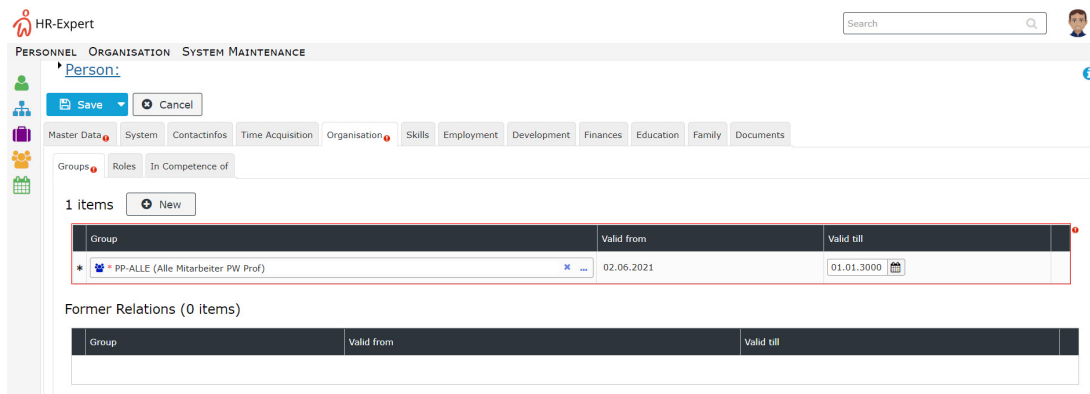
HR-Expert

Search

Personnel Organisation System Maintenance

Person:

Save Cancel

Master Data System Contactinfos Time Acquisition Organisation Skills Employment Development Finances Education Family Documents

Groups Roles In Competence of

1 items New

| | Group | Valid from | Valid till | |
|---|---|---|---|---|
| * | * PP-ALLE (Alle Mitarbeiter PW Prof) ✖ ... | 02.06.2021 | 01.01.3000 | |

Former Relations (0 items)

| | Group | Valid from | Valid till | |
|---|---|---|---|---|
| | | | | |